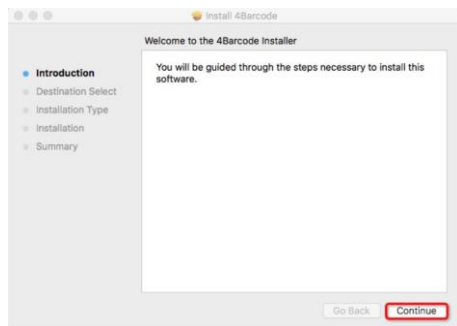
Install 4Barcode

Welcome to the 4Barcode Installer

Introduction
Destination Select
Installation Type
Installation
Summary

You will be guided through the steps necessary to install this software.

Go Back
Continue